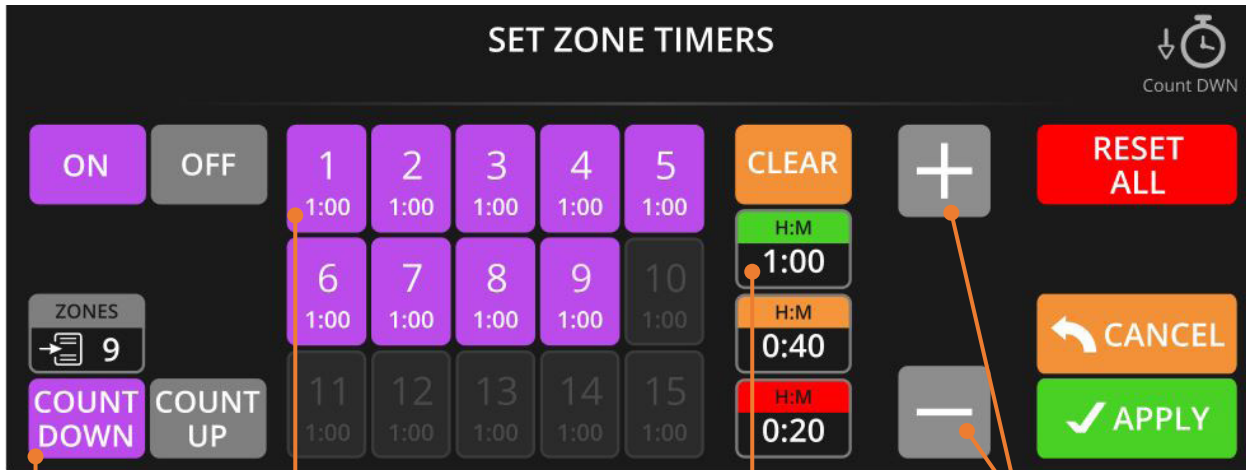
SET ZONE TIMERS

Count DWN

ON OFF

1 1:00 2 1:00 3 1:00 4 1:00 5 1:00

6 1:00 7 1:00 8 1:00 9 1:00 10 1:00

11 1:00 12 1:00 13 1:00 14 1:00 15 1:00

CLEAR

H:M 1:00

H:M 0:40

H:M 0:20

+

−

RESET ALL

CANCEL

APPLY

ZONES 9

COUNT DOWN

COUNT UP